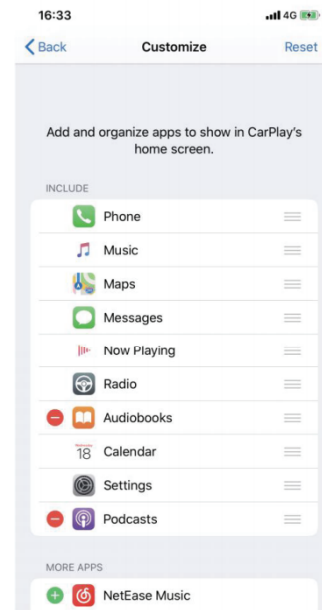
16:33

4G

Back

Customize

Reset

Add and organize apps to show in CarPlay's home screen.

INCLUDE

Phone

Music

Maps

Messages

Now Playing

Radio

Audiobooks

18

Calendar

Settings

Podcasts

MORE APPS

NetEase Music